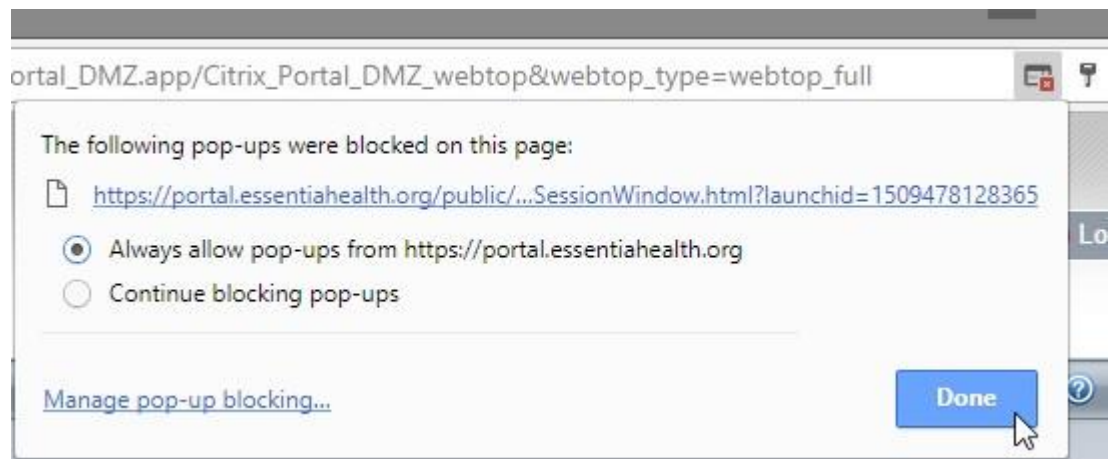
ortal_DMZ.app/Citrix_Portal_DMZ_webtop&webtop_type=webtop_full

The following pop-ups were blocked on this page:

https://portal.essentiahealth.org/public/...SessionWindow.html?launchid=1509478128365

Always allow pop-ups from https://portal.essentiahealth.org

Continue blocking pop-ups

Lo

Manage pop-up blocking...

Done